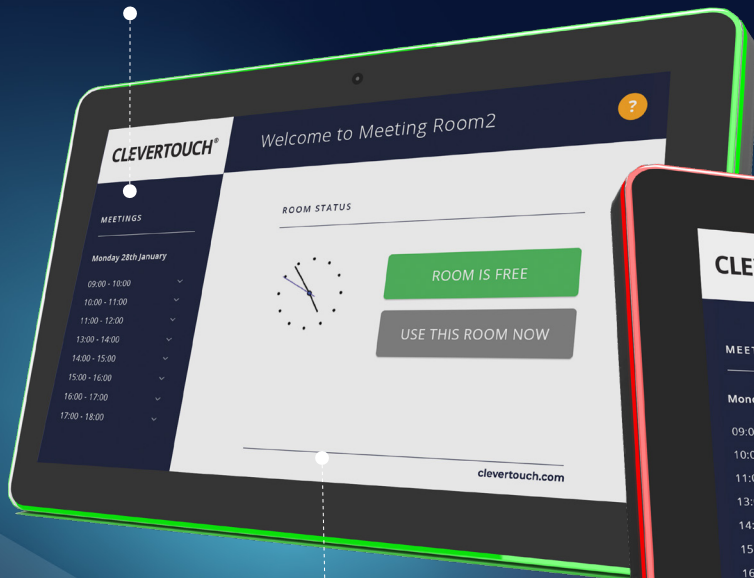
CLEVERTOUCH®

Welcome to Meeting Room2

?

MEETINGS

Monday 28th January

09:00 - 10:00
10:00 - 11:00
11:00 - 12:00
13:00 - 14:00
14:00 - 15:00
15:00 - 16:00
16:00 - 17:00
17:00 - 18:00

ROOM STATUS

ROOM IS FREE

USE THIS ROOM NOW

clevertouch.com

CLE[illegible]

MEET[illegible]

Mon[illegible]

09:0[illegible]
10:0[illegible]
11:0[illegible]
13:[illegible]
14:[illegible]
15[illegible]
16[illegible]